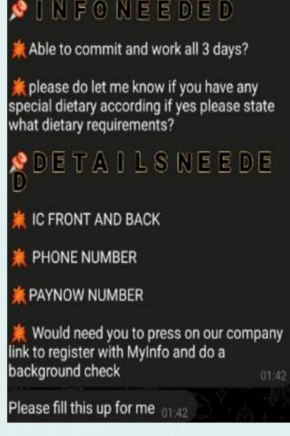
INFONEEDED

Able to commit and work all 3 days?

please do let me know if you have any special dietary according if yes please state what dietary requirements?

DETAILSNEEDED

IC FRONT AND BACK

PHONE NUMBER

PAYNOW NUMBER

Would need you to press on our company link to register with MyInfo and do a background check

01:42

Please fill this up for me 01:42